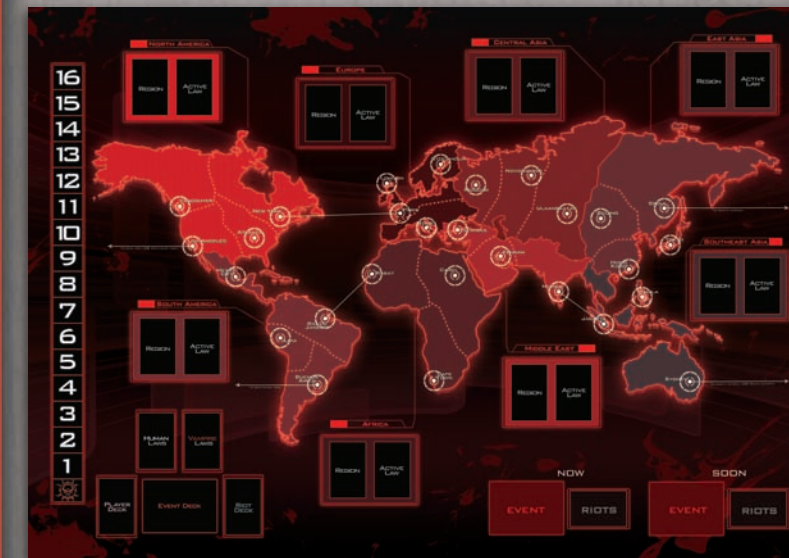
North America
Region
Active Law

Europe
Region
Active Law

Central Asia
Region
Active Law

East Asia
Region
Active Law

16
15
14
13
12
11
10
9
8
7
6
5
4
3
2
1

Southeast Asia
Region
Active Law

South America
Region
Active Law

Middle East
Region
Active Law

Africa
Region
Active Law

Human Laws
Vampire Laws

Player Deck
Event Deck
Riot Deck

NOW
EVENT
RIOTS

SOON
EVENT
RIOTS